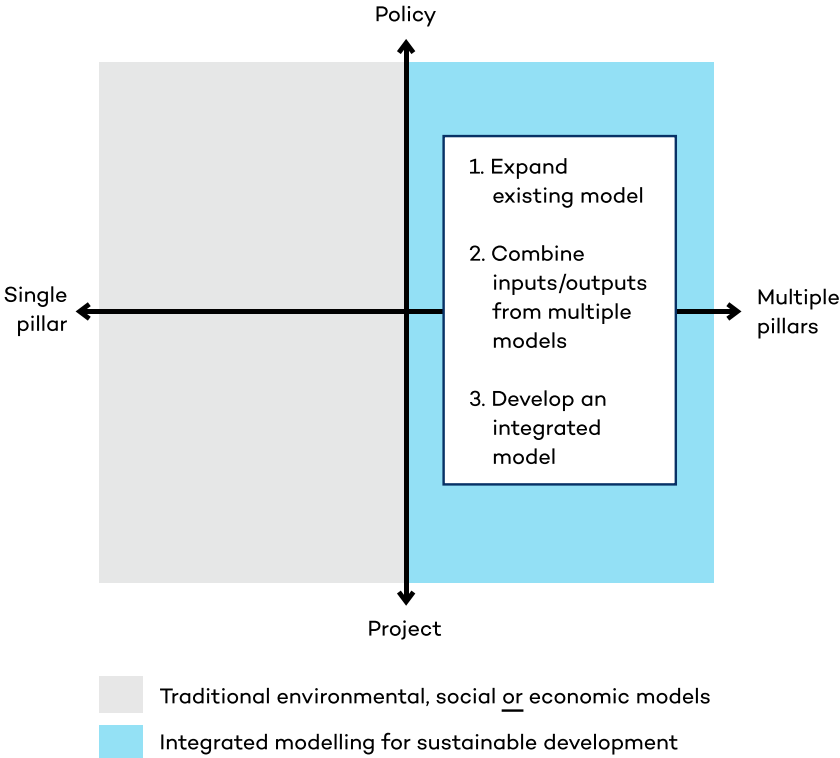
Policy

Single pillar

1. Expand existing model

2. Combine inputs/outputs from multiple models

3. Develop an integrated model

Multiple pillars

Project

Traditional environmental, social or economic models

Integrated modelling for sustainable development